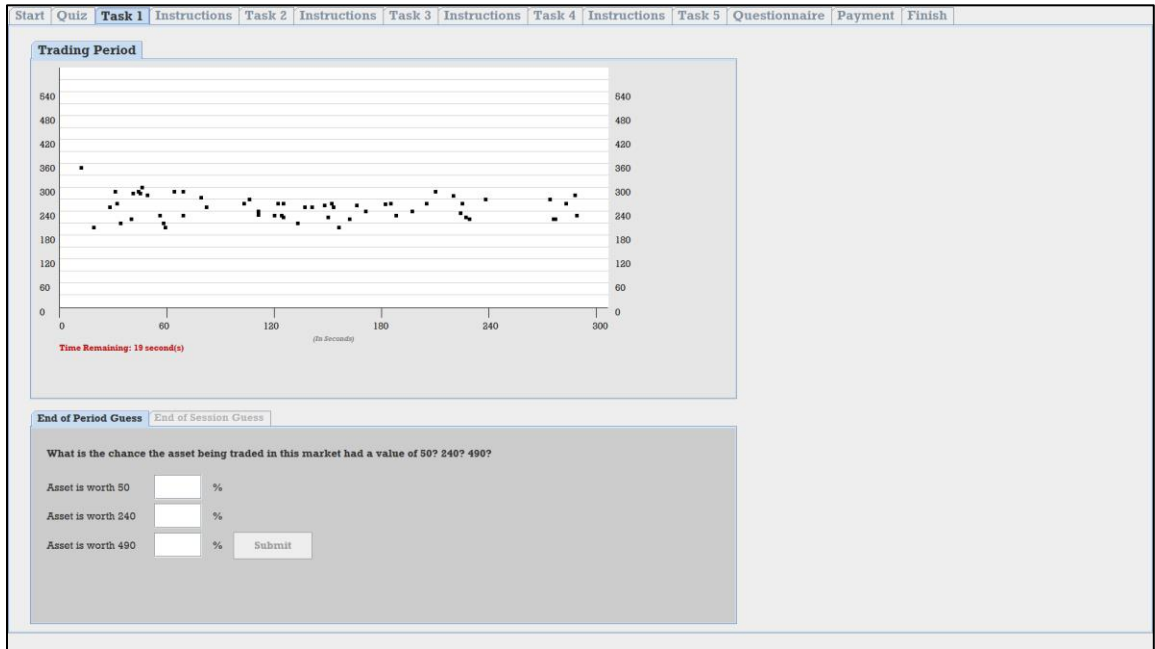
Start | Quiz | Task 1 | Instructions | Task 2 | Instructions | Task 3 | Instructions | Task 4 | Instructions | Task 5 | Questionnaire | Payment | Finish

Trading Period

540
480
420
360
300
240
180
120
60
0

0 60 120 180 240 300
(In Seconds)

Time Remaining: 19 second(s)

End of Period Guess | End of Session Guess

What is the chance the asset being traded in this market had a value of 50? 240? 490?

Asset is worth 50 %
Asset is worth 240 %
Asset is worth 490 % Submit